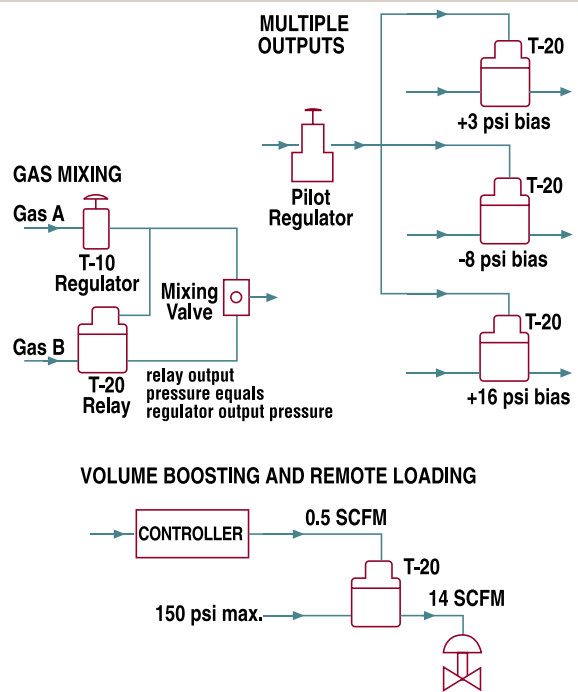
MULTIPLE OUTPUTS

T-20

+3 psi bias

Pilot Regulator

T-20

-8 psi bias

T-20

+16 psi bias

GAS MIXING

Gas A

T-10 Regulator

Mixing Valve

Gas B

T-20 Relay

relay output pressure equals regulator output pressure

VOLUME BOOSTING AND REMOTE LOADING

CONTROLLER

0.5 SCFM

T-20

150 psi max.

14 SCFM